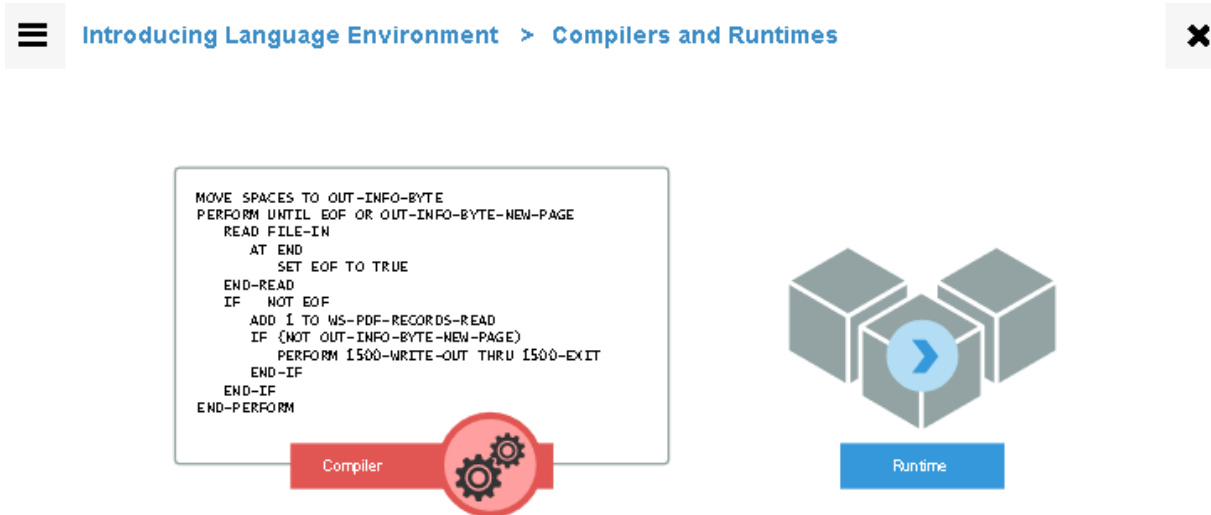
Introducing Language Environment > Compilers and Runtimes

MOVE SPACES TO OUT-INFO-BYTE
PERFORM UNTIL EOF OR OUT-INFO-BYTE-NEW-PAGE
READ FILE-IN
AT END
SET EOF TO TRUE
END-READ
IF NOT EOF
ADD 1 TO WS-PDF-RECORDS-READ
IF (NOT OUT-INFO-BYTE-NEW-PAGE)
PERFORM 1500-WRITE-OUT THRU 1500-EXIT
END-IF
END-IF
END-PERFORM

Compiler

Runtime